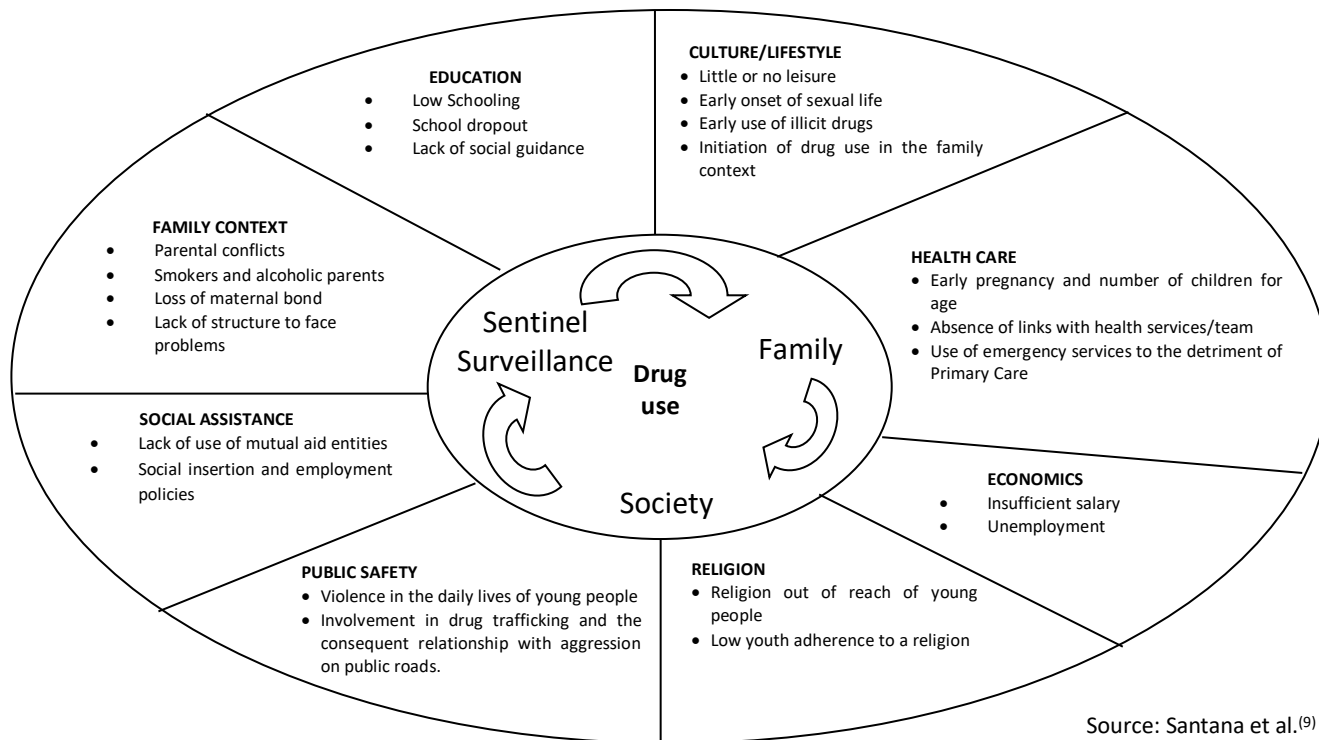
EDUCATION
- Low Schooling
- School dropout
- Lack of social guidance

CULTURE/LIFESTYLE
- Little or no leisure
- Early onset of sexual life
- Early use of illicit drugs
- Initiation of drug use in the family context

FAMILY CONTEXT
- Parental conflicts
- Smokers and alcoholic parents
- Loss of maternal bond
- Lack of structure to face problems

HEALTH CARE
- Early pregnancy and number of children for age
- Absence of links with health services/team
- Use of emergency services to the detriment of Primary Care

Sentinel Surveillance

Drug use

Family

Society

SOCIAL ASSISTANCE
- Lack of use of mutual aid entities
- Social insertion and employment policies

ECONOMICS
- Insufficient salary
- Unemployment

PUBLIC SAFETY
- Violence in the daily lives of young people
- Involvement in drug trafficking and the consequent relationship with aggression on public roads.

RELIGION
- Religion out of reach of young people
- Low youth adherence to a religion

Source: Santana et al.$^{(9)}$